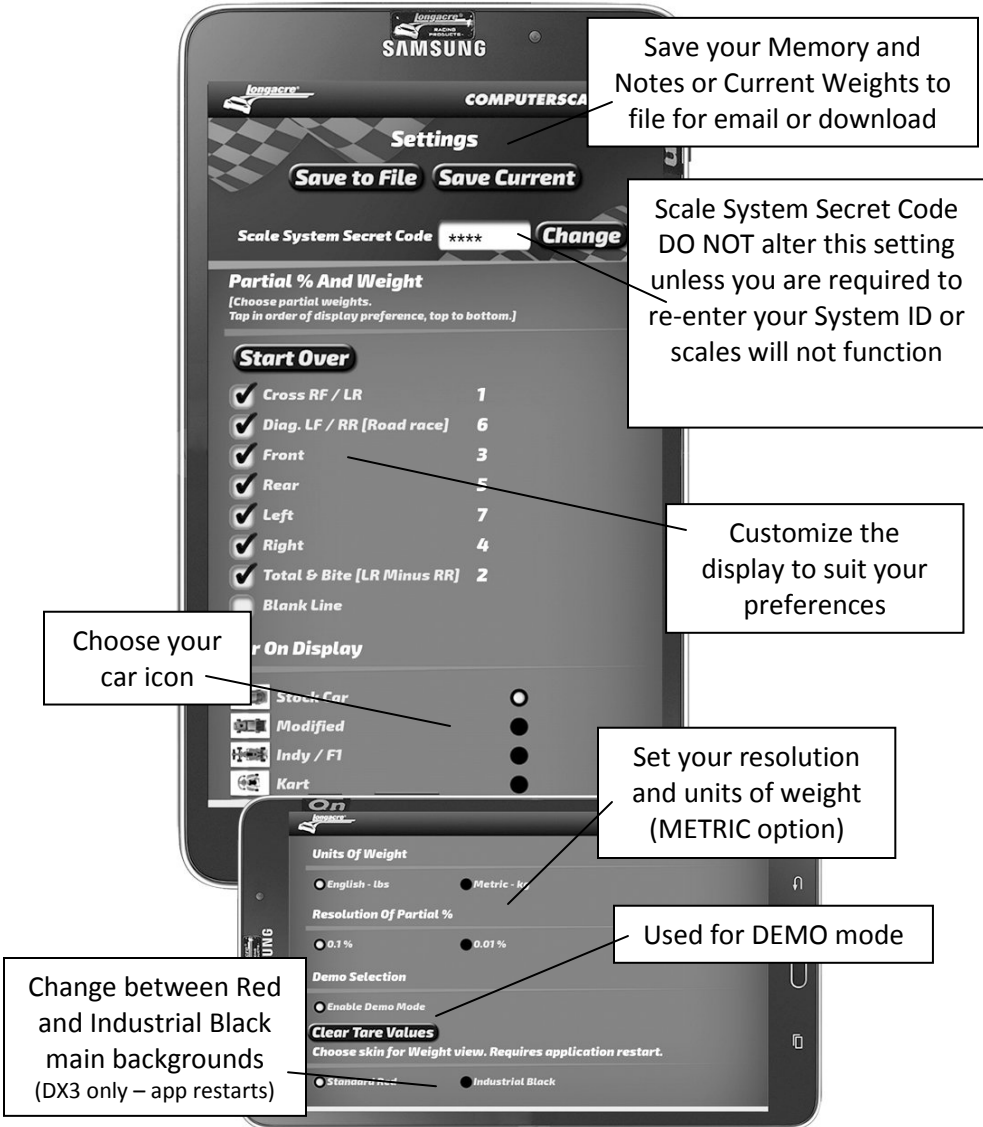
Longacre RACING PRODUCTS

SAMSUNG

Save your Memory and Notes or Current Weights to file for email or download

Longacre

COMPUTERSCA

Settings

Save to File

Save Current

Scale System Secret Code DO NOT alter this setting unless you are required to re-enter your System ID or scales will not function

Scale System Secret Code ****

Change

Partial % And Weight

[Choose partial weights. Tap in order of display preference, top to bottom.]

Start Over

Cross RF / LR 1

Diag. LF / RR [Road race] 6

Front 3

Rear 5

Left 7

Right 4

Total & Bite [LR Minus RR] 2

Blank Line

Customize the display to suit your preferences

Choose your car icon

r On Display

Stock Car

Modified

Indy / F1

Kart

Set your resolution and units of weight (METRIC option)

On

Longacre

Units Of Weight

English - lbs

Metric - k

Resolution Of Partial %

0.1 %

0.01 %

Used for DEMO mode

Demo Selection

Enable Demo Mode

Clear Tare Values

Choose skin for Weight view. Requires application restart.

Standard Red

Industrial Black

Change between Red and Industrial Black main backgrounds (DX3 only – app restarts)

UNG